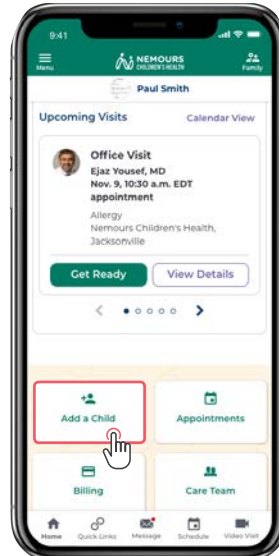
9:41

Menu

NEMOURS CHILDREN'S HEALTH

Family

Paul Smith

Upcoming Visits

Calendar View

Office Visit

Ejaz Yousef, MD

Nov. 9, 10:30 a.m. EDT appointment

Allergy

Nemours Children's Health, Jacksonville

Get Ready

View Details

Add a Child

Appointments

Billing

Care Team

Home

Quick Links

Message

Schedule

Video Visit